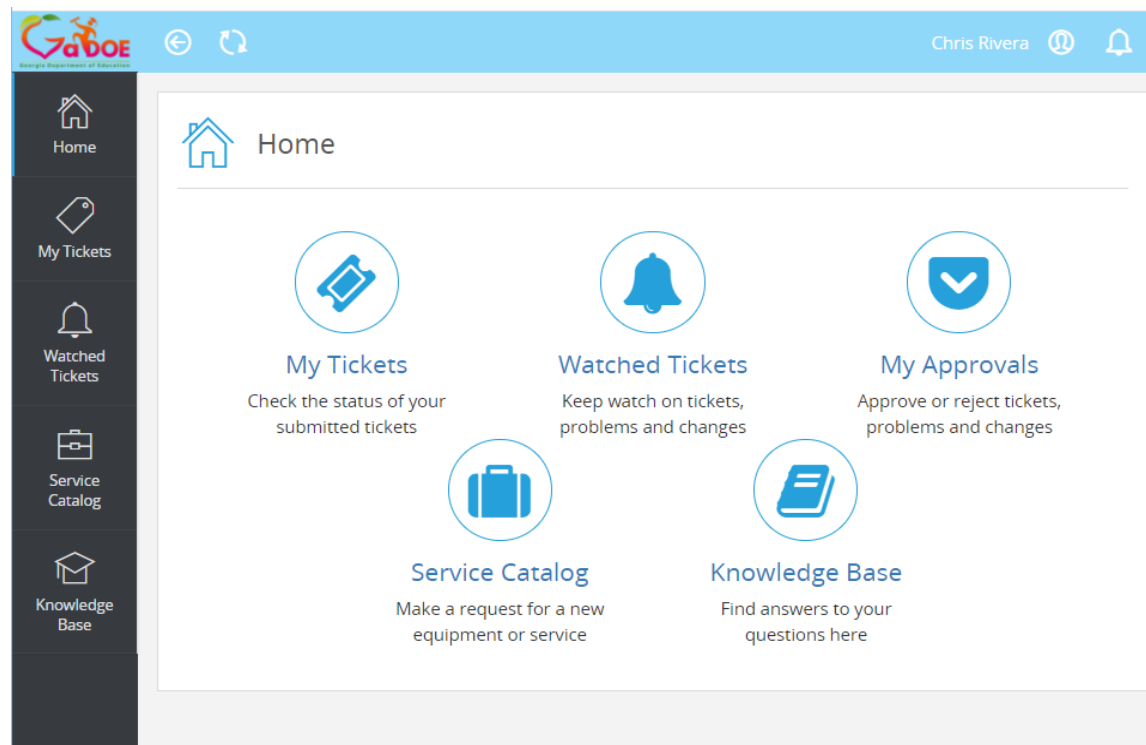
GaDOE
Georgia Department of Education

Chris Rivera

Home

My Tickets

Watched Tickets

Service Catalog

Knowledge Base

Home

My Tickets
Check the status of your submitted tickets

Watched Tickets
Keep watch on tickets, problems and changes

My Approvals
Approve or reject tickets, problems and changes

Service Catalog
Make a request for a new equipment or service

Knowledge Base
Find answers to your questions here